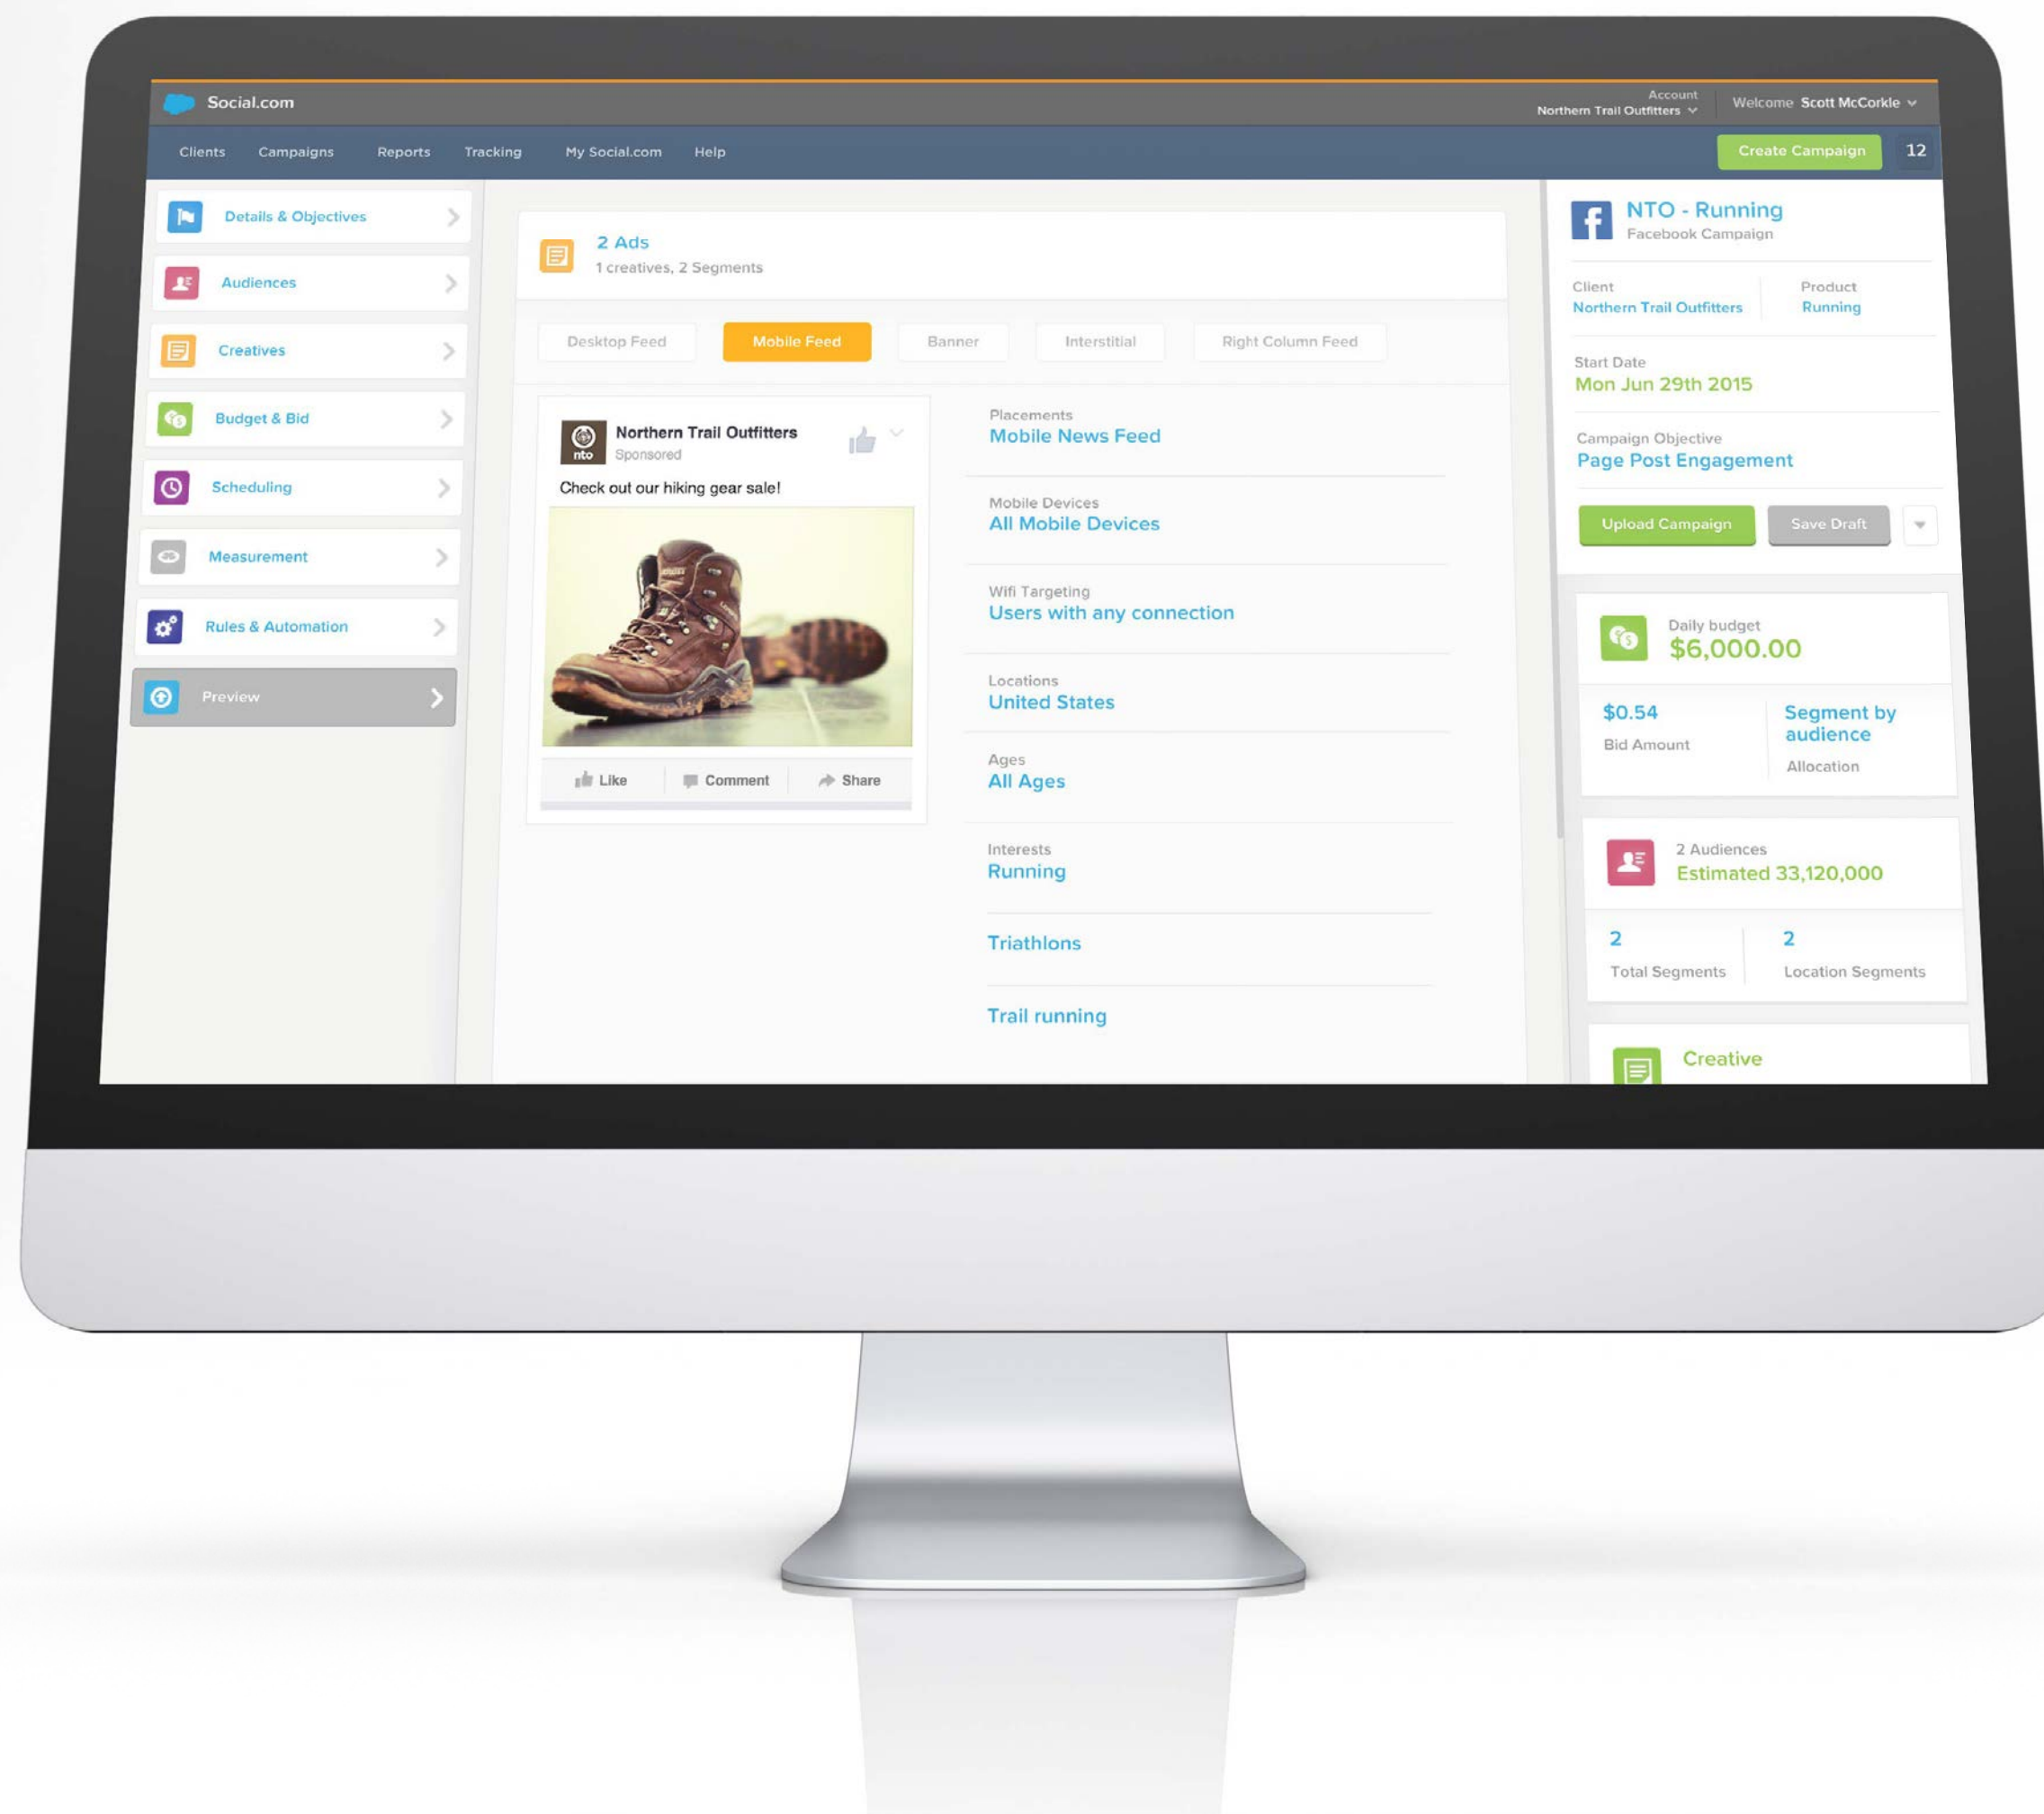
Social.com

Account
Northern Trail Outfitters

Welcome Scott McCorkle

Clients Campaigns Reports Tracking My Social.com Help

Create Campaign 12

Details & Objectives

Audiences

Creatives

Budget & Bid

Scheduling

Measurement

Rules & Automation

Preview

2 Ads
1 creatives, 2 Segments

Desktop Feed Mobile Feed Banner Interstitial Right Column Feed

Northern Trail Outfitters
Sponsored
nto

Check out our hiking gear sale!

Like Comment Share

Placements
Mobile News Feed

Mobile Devices
All Mobile Devices

Wifi Targeting
Users with any connection

Locations
United States

Ages
All Ages

Interests
Running

Triathlons

Trail running

NTO - Running
Facebook Campaign

Client
Northern Trail Outfitters

Product
Running

Start Date
Mon Jun 29th 2015

Campaign Objective
Page Post Engagement

Upload Campaign Save Draft

Daily budget
$6,000.00

$0.54
Bid Amount

Segment by audience
Allocation

2 Audiences
Estimated 33,120,000

2
Total Segments

2
Location Segments

Creative